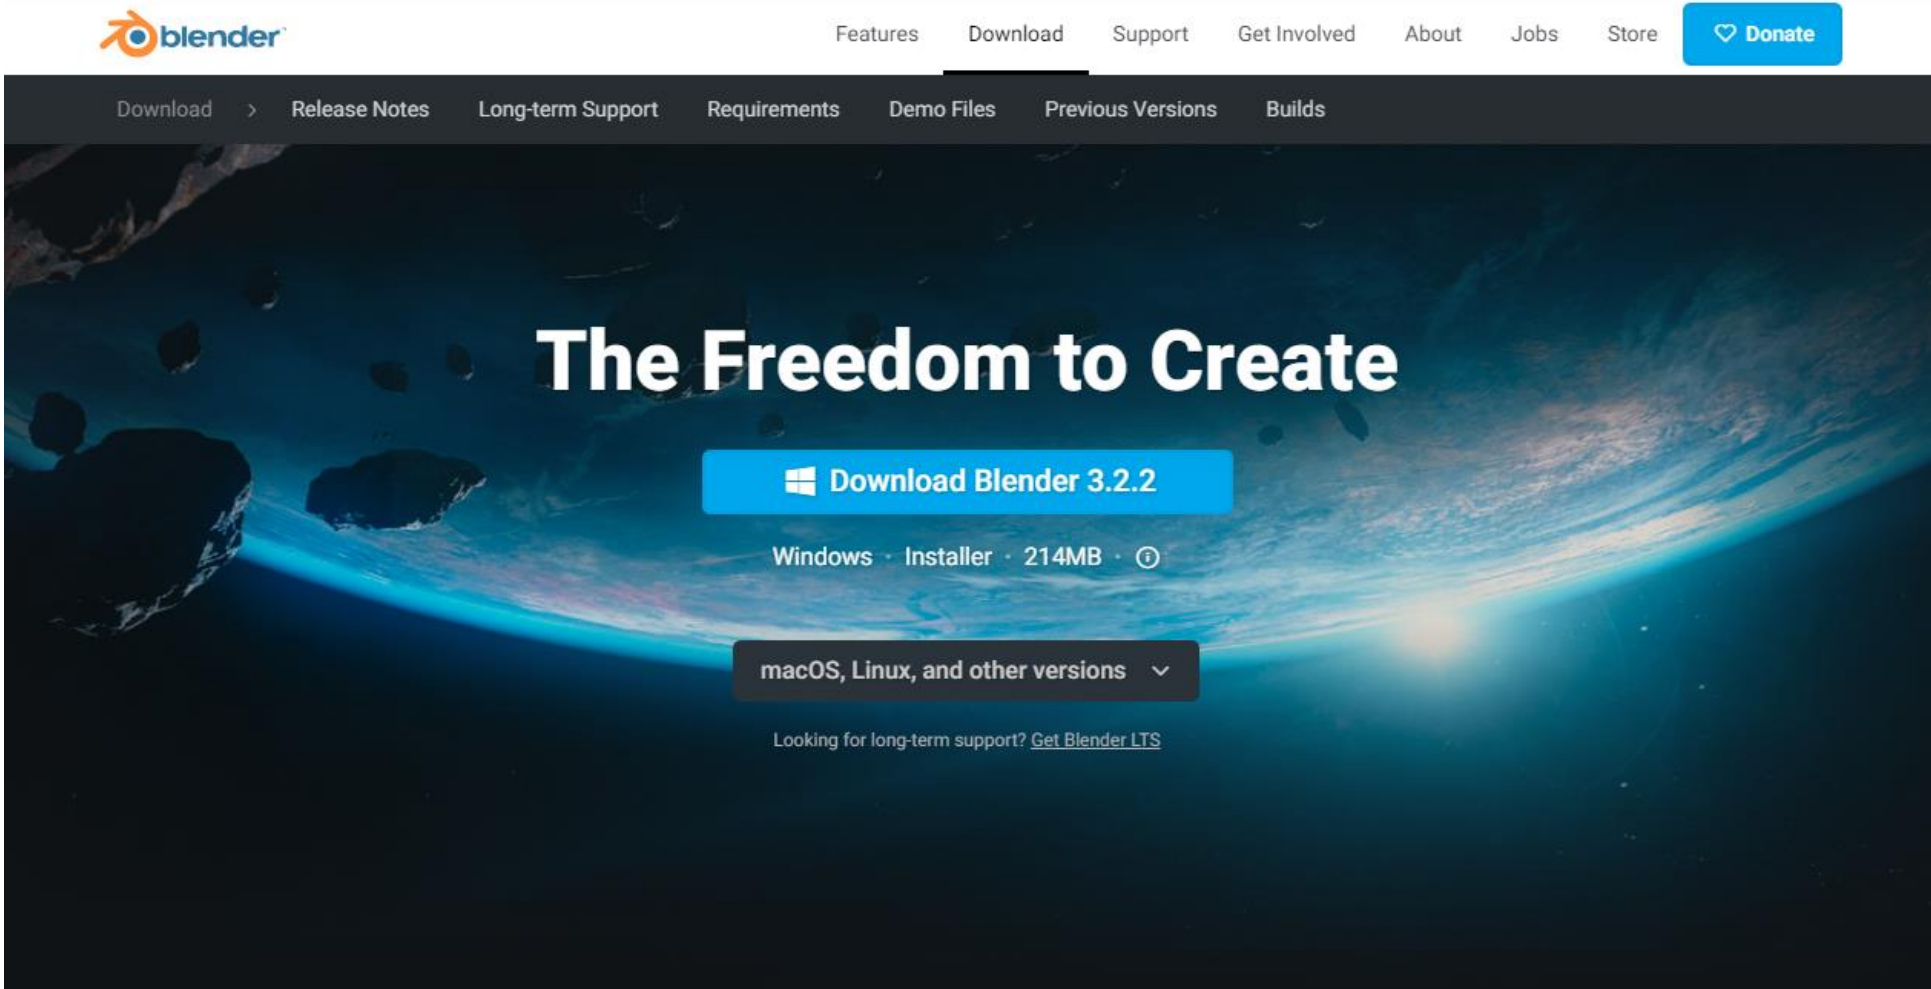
blender

Features Download Support Get Involved About Jobs Store Donate

Download > Release Notes Long-term Support Requirements Demo Files Previous Versions Builds

The Freedom to Create

Download Blender 3.2.2

Windows · Installer · 214MB ·

macOS, Linux, and other versions

Looking for long-term support? Get Blender LTS